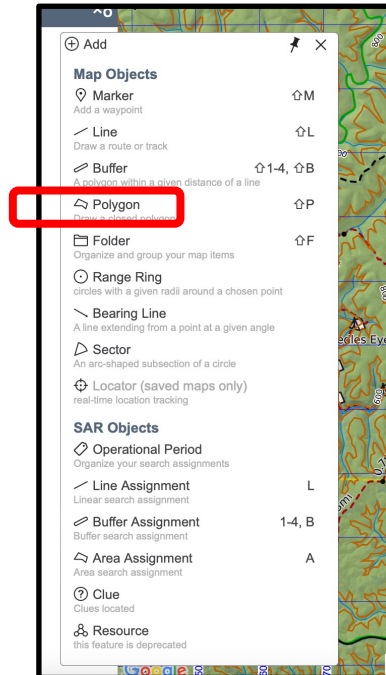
Add

Map Objects

Marker ⇧M
Add a waypoint

Line ⇧L
Draw a route or track

Buffer ⇧1-4, ⇧B
A polygon within a given distance of a line

Polygon ⇧P
Draw a closed polygon

Folder ⇧F
Organize and group your map items

Range Ring
circles with a given radii around a chosen point

Bearing Line
A line extending from a point at a given angle

Sector
An arc-shaped subsection of a circle

Locator (saved maps only)
real-time location tracking

SAR Objects

Operational Period
Organize your search assignments

Line Assignment L
Linear search assignment

Buffer Assignment 1-4, B
Buffer search assignment

Area Assignment A
Area search assignment

Clue
Clues located

Resource
this feature is deprecated

ecles Eye